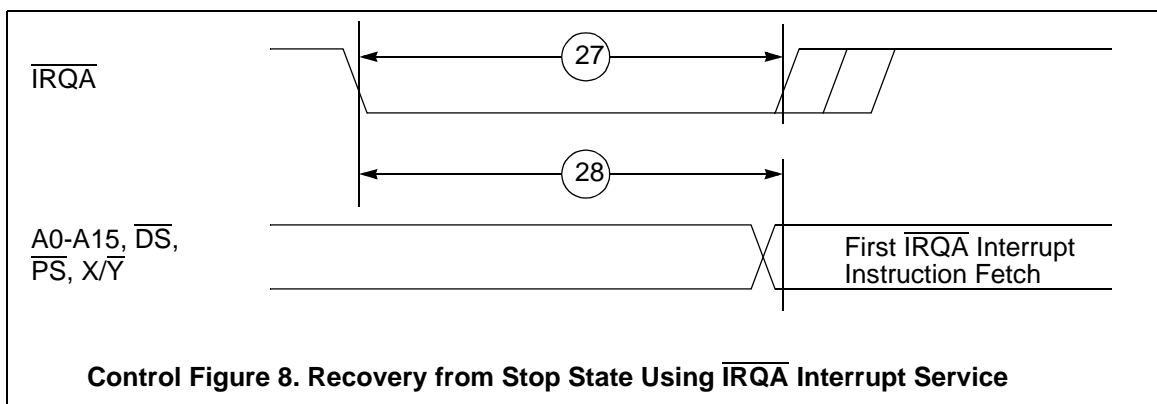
$\overline{IRQA}$

27

28

A0-A15, $\overline{DS}$, $\overline{PS}$, X/$\overline{Y}$

First $\overline{IRQA}$ Interrupt Instruction Fetch

**Control Figure 8. Recovery from Stop State Using $\overline{IRQA}$ Interrupt Service**